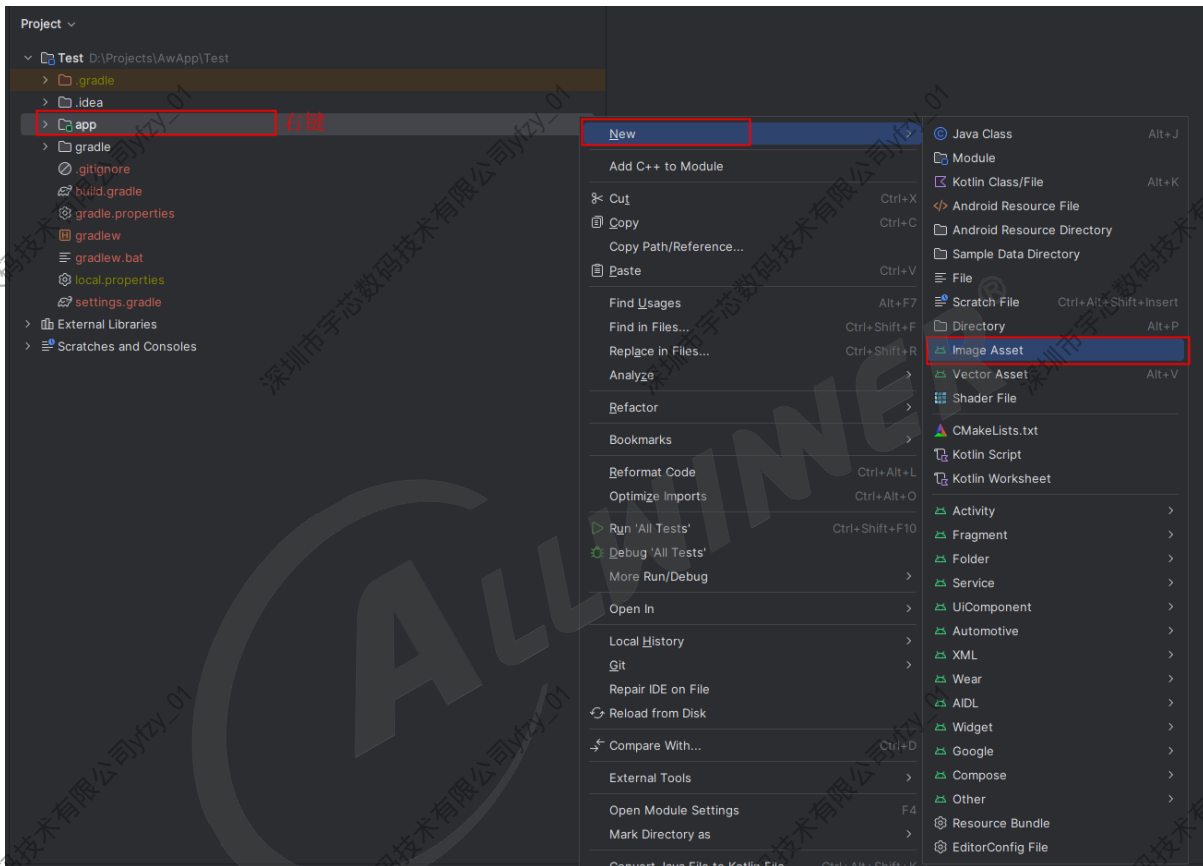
Project

Test D:\Projects\AwApp\Test
.gradle
.idea
app
右键
gradle
.gitignore
build.gradle
gradle.properties
gradlew
gradlew.bat
local.properties
settings.gradle
External Libraries
Scratches and Consoles

New
Add C++ to Module
Cut Ctrl+X
Copy Ctrl+C
Copy Path/Reference...
Paste Ctrl+V
Find Usages Alt+F7
Find in Files... Ctrl+Shift+F
Replace in Files... Ctrl+Shift+R
Analyze
Refactor
Bookmarks
Reformat Code Ctrl+Alt+L
Optimize Imports Ctrl+Alt+O
Run 'All Tests' Ctrl+Shift+F10
Debug 'All Tests'
More Run/Debug
Open In
Local History
Git
Repair IDE on File
Reload from Disk
Compare With... Ctrl+D
External Tools
Open Module Settings F4
Mark Directory as
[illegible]

Java Class Alt+J
Module
Kotlin Class/File Alt+K
Android Resource File
Android Resource Directory
Sample Data Directory
File
Scratch File Ctrl+Alt+Shift+Insert
Directory Alt+P
Image Asset
Vector Asset Alt+V
Shader File
CMakeLists.txt
Kotlin Script
Kotlin Worksheet
Activity
Fragment
Folder
Service
UiComponent
Automotive
XML
Wear
AIDL
Widget
Google
Compose
Other
Resource Bundle
EditorConfig File

深圳市芯数码技术有限公司yfzy_01
ALLWINER